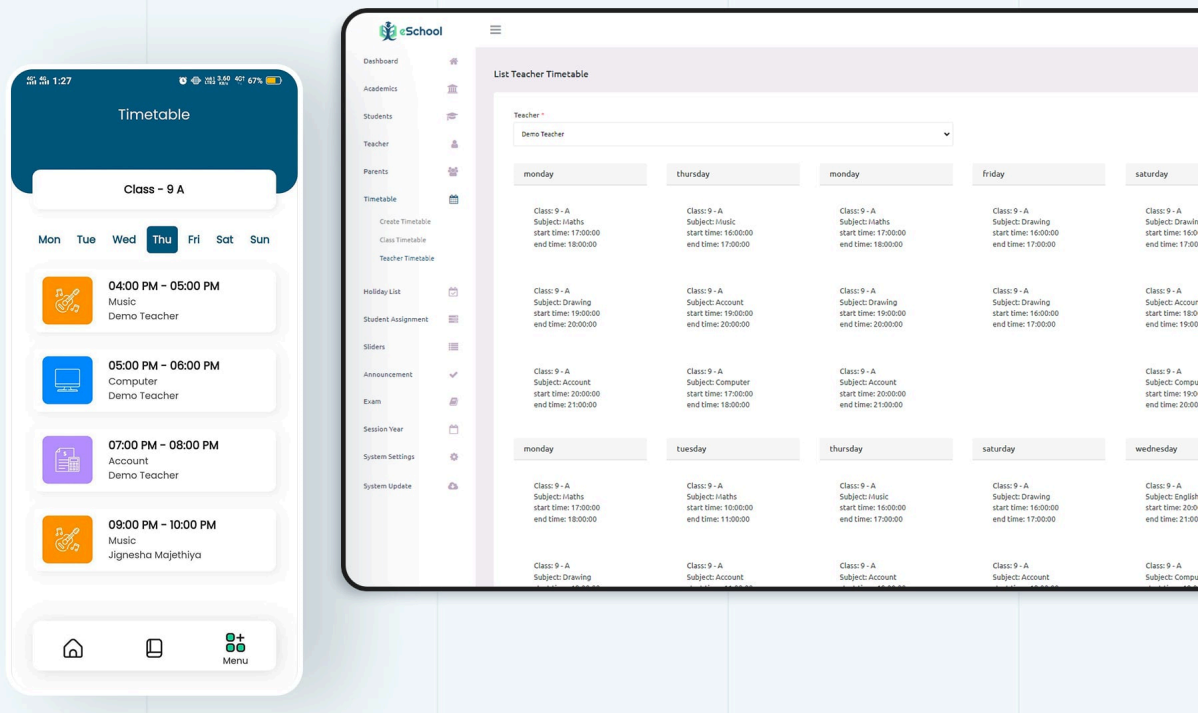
1:27 67%

Timetable

Class - 9 A

Mon Tue Wed Thu Fri Sat Sun

04:00 PM - 05:00 PM
Music
Demo Teacher

05:00 PM - 06:00 PM
Computer
Demo Teacher

07:00 PM - 08:00 PM
Account
Demo Teacher

09:00 PM - 10:00 PM
Music
Jignesha Majethiya

Menu

eSchool

Dashboard
Academics
Students
Teacher
Parents
Timetable
Create Timetable
Class Timetable
Teacher Timetable
Holiday List
Student Assignment
Sliders
Announcement
Exam
Session Year
System Settings
System Update

List Teacher Timetable

Teacher *
Demo Teacher

| monday | thursday | monday | friday | saturday |
|---|---|---|---|---|
| Class: 9 - A Subject: Maths start time: 17:00:00 end time: 18:00:00 | Class: 9 - A Subject: Music start time: 16:00:00 end time: 17:00:00 | Class: 9 - A Subject: Maths start time: 17:00:00 end time: 18:00:00 | Class: 9 - A Subject: Drawing start time: 16:00:00 end time: 17:00:00 | Class: 9 - A Subject: Drawin start time: 16:0 end time: 17:00 |
| Class: 9 - A Subject: Drawing start time: 19:00:00 end time: 20:00:00 | Class: 9 - A Subject: Account start time: 19:00:00 end time: 20:00:00 | Class: 9 - A Subject: Drawing start time: 19:00:00 end time: 20:00:00 | Class: 9 - A Subject: Drawing start time: 16:00:00 end time: 17:00:00 | Class: 9 - A Subject: Accour start time: 18:0 end time: 19:00 |
| Class: 9 - A Subject: Account start time: 20:00:00 end time: 21:00:00 | Class: 9 - A Subject: Computer start time: 17:00:00 end time: 18:00:00 | Class: 9 - A Subject: Account start time: 20:00:00 end time: 21:00:00 | | Class: 9 - A Subject: Compu start time: 19:0 end time: 20:00 |

| monday | tuesday | thursday | saturday | wednesday |
|---|---|---|---|---|
| Class: 9 - A Subject: Maths start time: 17:00:00 end time: 18:00:00 | Class: 9 - A Subject: Maths start time: 10:00:00 end time: 11:00:00 | Class: 9 - A Subject: Music start time: 16:00:00 end time: 17:00:00 | Class: 9 - A Subject: Drawing start time: 16:00:00 end time: 17:00:00 | Class: 9 - A Subject: English start time: 20:0 end time: 21:00 |
| Class: 9 - A Subject: Drawing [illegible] | Class: 9 - A Subject: Account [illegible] | Class: 9 - A Subject: Account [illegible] | Class: 9 - A Subject: Account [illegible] | Class: 9 - A Subject: Compu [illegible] |